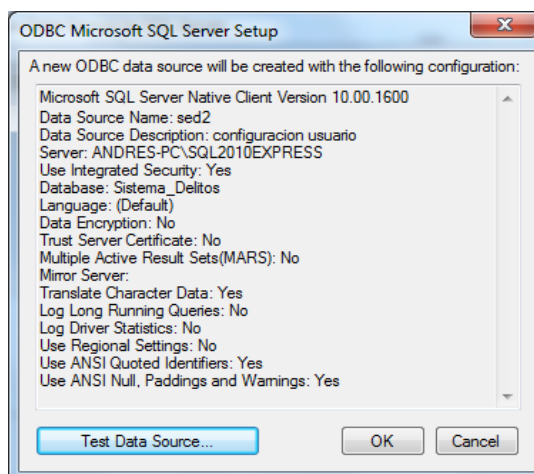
ODBC Microsoft SQL Server Setup

A new ODBC data source will be created with the following configuration:

Microsoft SQL Server Native Client Version 10.00.1600
Data Source Name: sed2
Data Source Description: configuracion usuario
Server: ANDRES-PC\SQL2010EXPRESS
Use Integrated Security: Yes
Database: Sistema_Delitos
Language: (Default)
Data Encryption: No
Trust Server Certificate: No
Multiple Active Result Sets(MARS): No
Mirror Server:
Translate Character Data: Yes
Log Long Running Queries: No
Log Driver Statistics: No
Use Regional Settings: No
Use ANSI Quoted Identifiers: Yes
Use ANSI Null, Paddings and Warnings: Yes

Test Data Source...

OK

Cancel